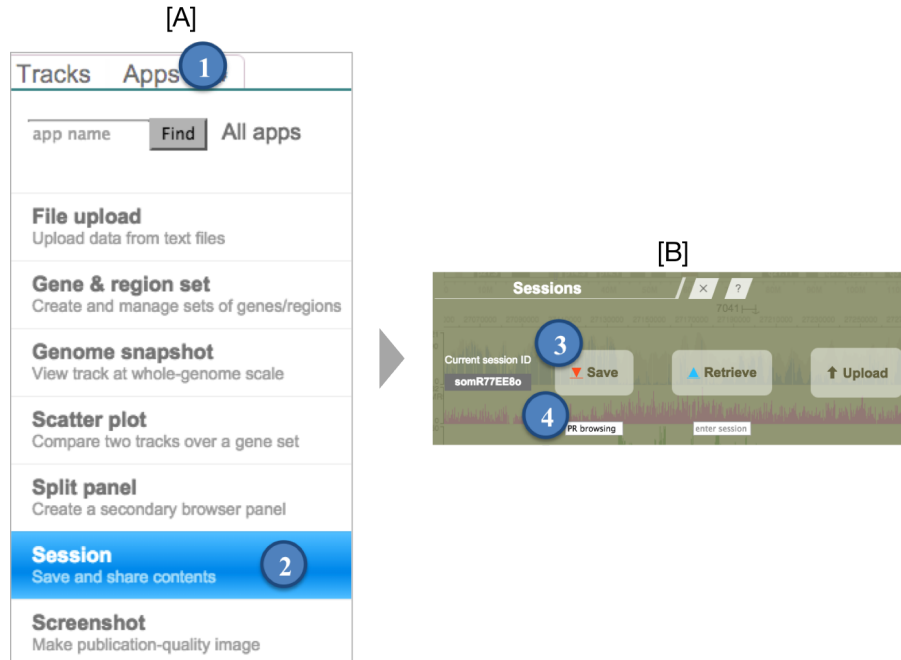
[A]

Tracks Apps 1

app name Find All apps

File upload
Upload data from text files

Gene & region set
Create and manage sets of genes/regions

Genome snapshot
View track at whole-genome scale

Scatter plot
Compare two tracks over a gene set

Split panel
Create a secondary browser panel

Session
Save and share contents 2

Screenshot
Make publication-quality image

[B]

Sessions × ?

7041

Current session ID 3
somR77EE8o

Save Retrieve Upload

4
PR browsing enter session